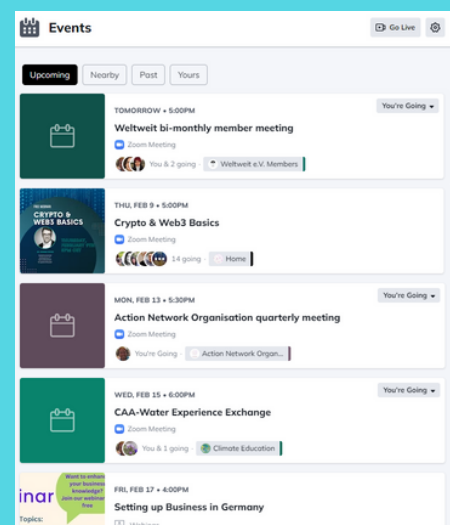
Events

Go Live

Upcoming Nearby Past Yours

TOMORROW • 5:00PM
Weltweit bi-monthly member meeting
Zoom Meeting
You & 2 going · Weltweit e.V. Members
You're Going

CRYPTO & WEB3 BASICS
THU, FEB 9 • 5:00PM
Crypto & Web3 Basics
Zoom Meeting
14 going · Home

MON, FEB 13 • 5:30PM
Action Network Organisation quarterly meeting
Zoom Meeting
You're Going · Action Network Organ...
You're Going

WED, FEB 15 • 6:00PM
CAA-Water Experience Exchange
Zoom Meeting
You & 1 going · Climate Education
You're Going

inar
Topics:
Want to enhance your business knowledge? Join our webinar free
FRI, FEB 17 • 4:00PM
Setting up Business in Germany
Webinar